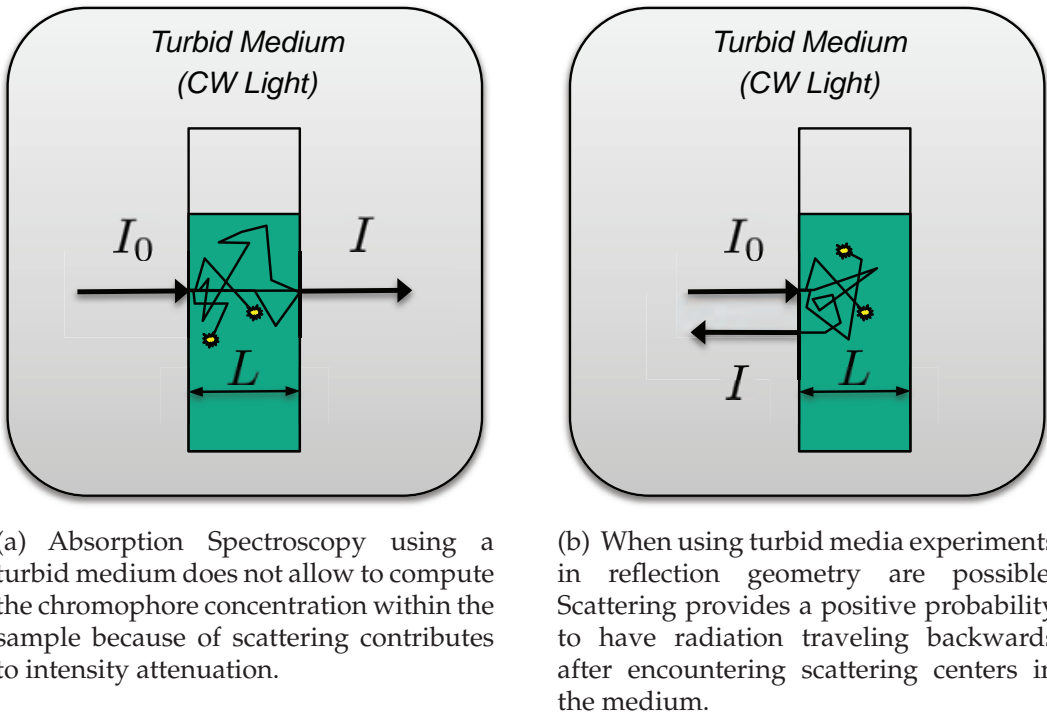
Turbid Medium
(CW Light)

$I_0$

$I$

$L$

Turbid Medium
(CW Light)

$I_0$

$I$

$L$

(a) Absorption Spectroscopy using a turbid medium does not allow to compute the chromophore concentration within the sample because of scattering contributes to intensity attenuation.

(b) When using turbid media experiments in reflection geometry are possible Scattering provides a positive probability to have radiation traveling backwards after encountering scattering centers in the medium.